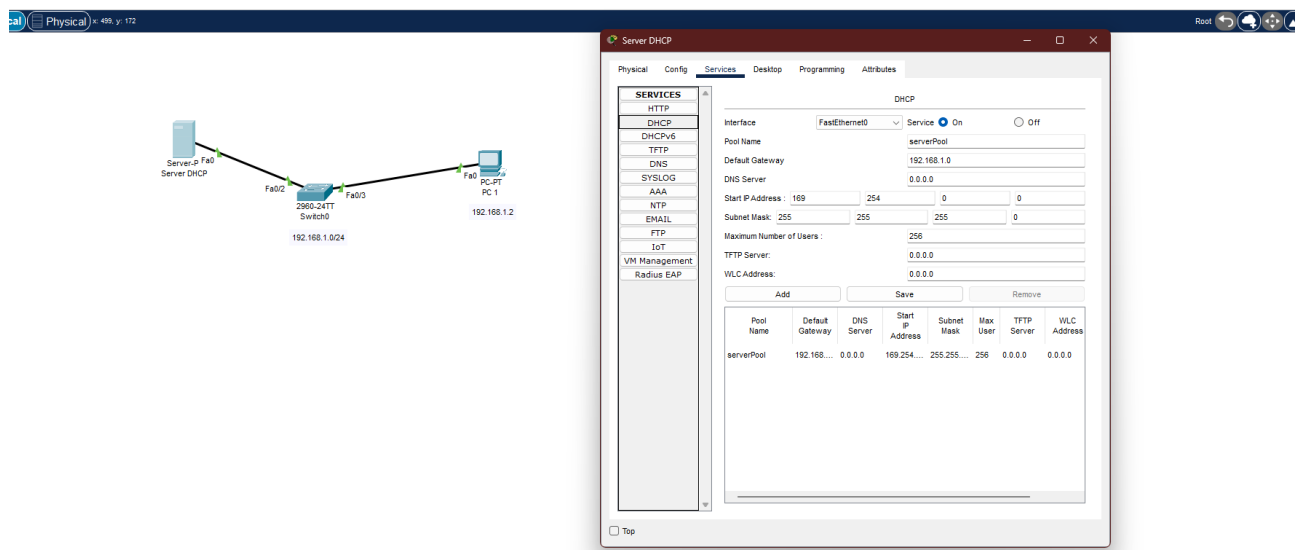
cal Physical x: 499, y: 172

Root

Server-P Fa0
Server DHCP

Fa0/2
2960-24TT
Switch0
Fa0/3

192.168.1.0/24

Fa0
PC-PT
PC 1

192.168.1.2

Server DHCP

Physical Config Services Desktop Programming Attributes

SERVICES
HTTP
DHCP
DHCPv6
TFTP
DNS
SYSLOG
AAA
NTP
EMAIL
FTP
IoT
VM Management
Radius EAP

DHCP

Interface FastEthernet0 Service On Off

Pool Name serverPool

Default Gateway 192.168.1.0

DNS Server 0.0.0.0

Start IP Address : 169 254 0 0

Subnet Mask: 255 255 255 0

Maximum Number of Users : 256

TFTP Server: 0.0.0.0

WLC Address: 0.0.0.0

Add Save Remove

| Pool Name | Default Gateway | DNS Server | Start IP Address | Subnet Mask | Max User | TFTP Server | WLC Address |
|---|---|---|---|---|---|---|---|
| serverPool | 192.168.... | 0.0.0.0 | 169.254.... | 255.255.... | 256 | 0.0.0.0 | 0.0.0.0 |

Top